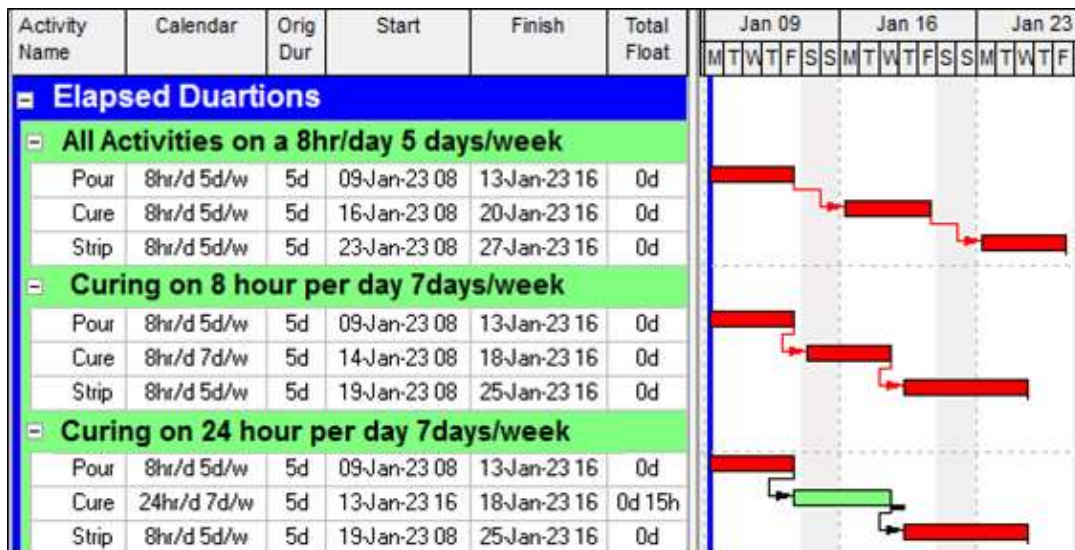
| Activity Name | Calendar | Orig Dur | Start | Finish | Total Float |
|---|---|---|---|---|---|
| **Elapsed Duartions** | | | | | |
| **All Activities on a 8hr/day 5 days/week** | | | | | |
| Pour | 8hr/d 5d/w | 5d | 09-Jan-23 08 | 13-Jan-23 16 | 0d |
| Cure | 8hr/d 5d/w | 5d | 16-Jan-23 08 | 20-Jan-23 16 | 0d |
| Strip | 8hr/d 5d/w | 5d | 23-Jan-23 08 | 27-Jan-23 16 | 0d |
| **Curing on 8 hour per day 7days/week** | | | | | |
| Pour | 8hr/d 5d/w | 5d | 09-Jan-23 08 | 13-Jan-23 16 | 0d |
| Cure | 8hr/d 7d/w | 5d | 14-Jan-23 08 | 18-Jan-23 16 | 0d |
| Strip | 8hr/d 5d/w | 5d | 19-Jan-23 08 | 25-Jan-23 16 | 0d |
| **Curing on 24 hour per day 7days/week** | | | | | |
| Pour | 8hr/d 5d/w | 5d | 09-Jan-23 08 | 13-Jan-23 16 | 0d |
| Cure | 24hr/d 7d/w | 5d | 13-Jan-23 16 | 18-Jan-23 16 | 0d 15h |
| Strip | 8hr/d 5d/w | 5d | 19-Jan-23 08 | 25-Jan-23 16 | 0d |

Jan 09 Jan 16 Jan 23
M T W T F S S M T W T F S S M T W T F